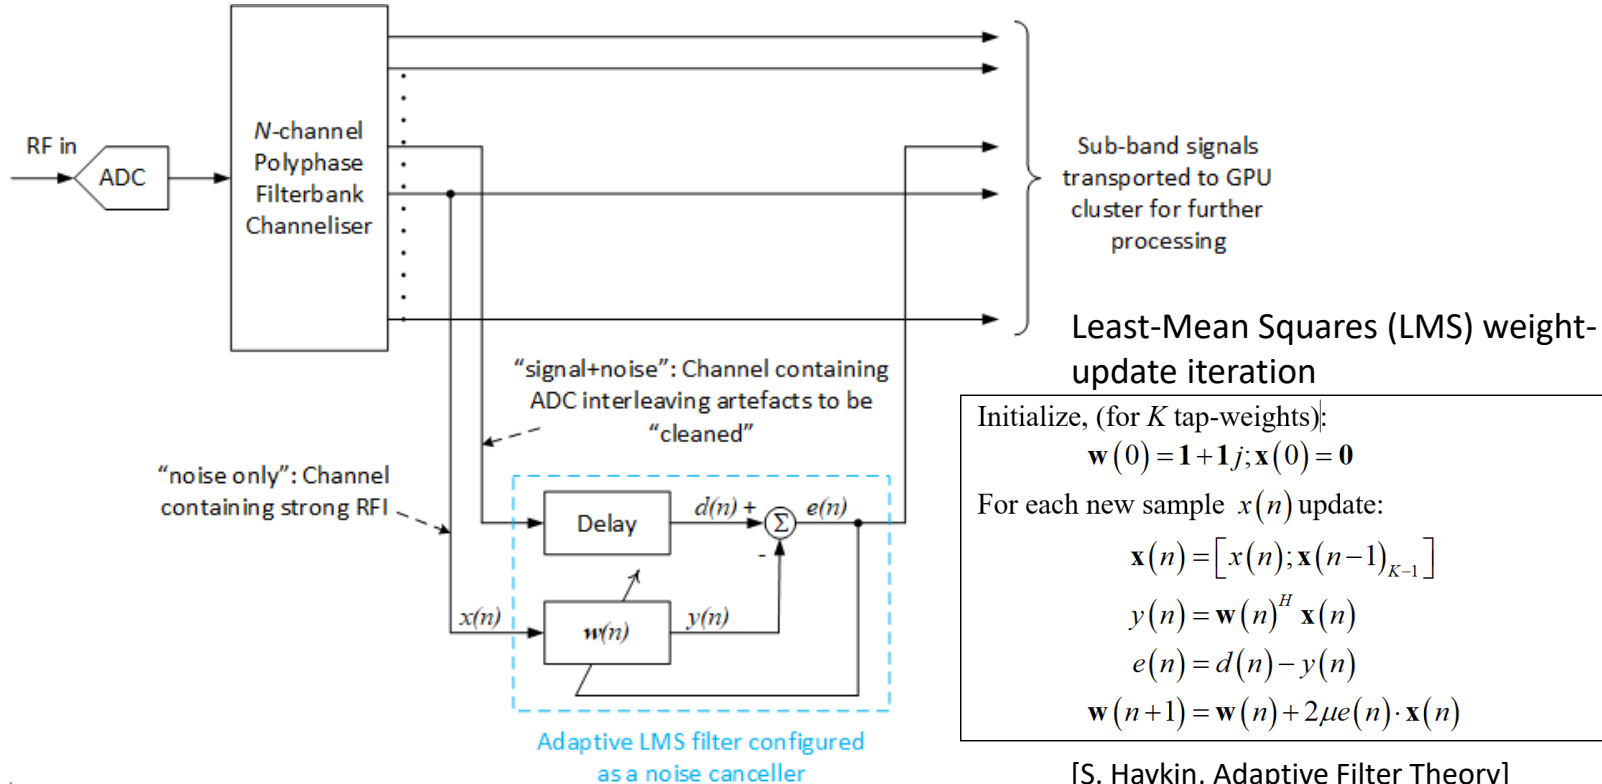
RF in

ADC

$N$-channel Polyphase Filterbank Channeliser

Sub-band signals transported to GPU cluster for further processing

Least-Mean Squares (LMS) weight-update iteration

"signal+noise": Channel containing ADC interleaving artefacts to be "cleaned"

"noise only": Channel containing strong RFI

Delay

$d(n)$ +

$\Sigma$

$e(n)$

-

$x(n)$

$w(n)$

$y(n)$

Adaptive LMS filter configured as a noise canceller

Initialize, (for $K$ tap-weights):

$\mathbf{w}(0) = \mathbf{1} + \mathbf{1}j; \mathbf{x}(0) = \mathbf{0}$

For each new sample $x(n)$ update:

$\mathbf{x}(n) = \left[x(n); \mathbf{x}(n-1)_{K-1}\right]$

$y(n) = \mathbf{w}(n)^H \mathbf{x}(n)$

$e(n) = d(n) - y(n)$

$\mathbf{w}(n+1) = \mathbf{w}(n) + 2\mu e(n) \cdot \mathbf{x}(n)$

[S. Haykin, Adaptive Filter Theory]